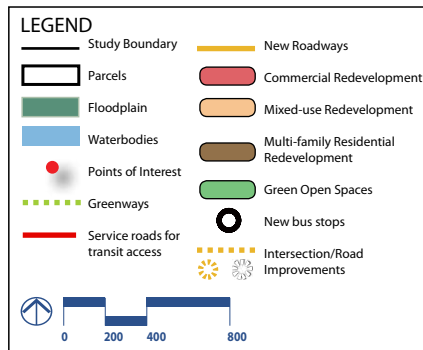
LEGEND

Study Boundary

Parcels

Floodplain

Waterbodies

Points of Interest

Greenways

Service roads for transit access

New Roadways

Commercial Redevelopment

Mixed-use Redevelopment

Multi-family Residential Redevelopment

Green Open Spaces

New bus stops

Intersection/Road Improvements

0 200 400 800